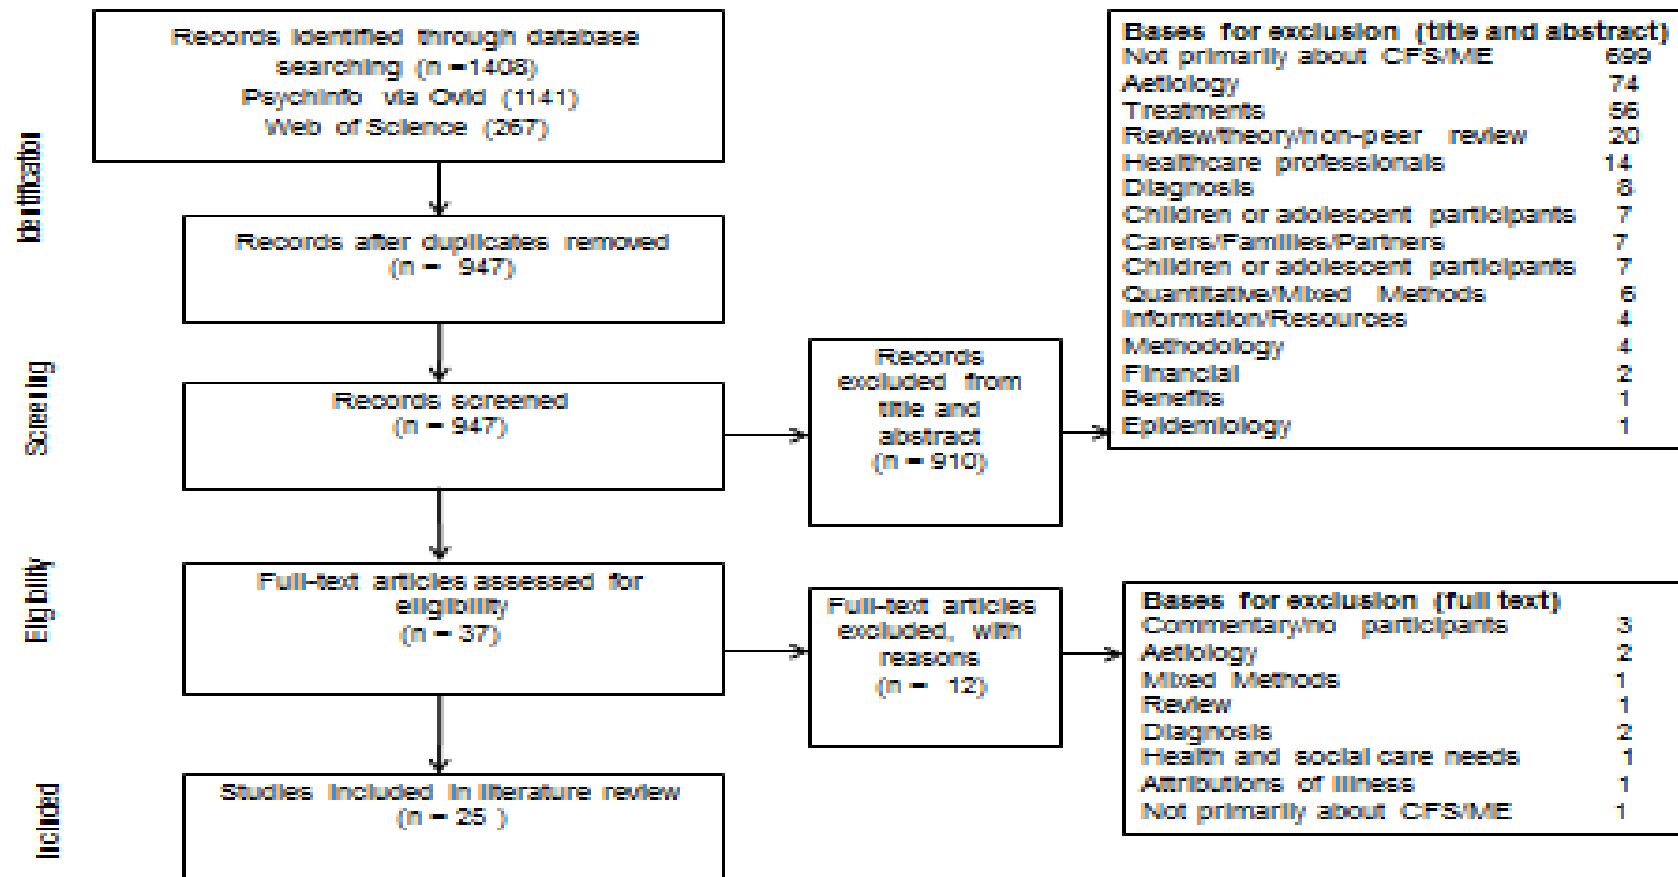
Identification

Records identified through database searching (n =1408)
PsychInfo via Ovid (1141)
Web of Science (267)

Records after duplicates removed (n = 947)

Screening

Records screened (n = 947)

Records excluded from title and abstract (n = 910)

| Bases for exclusion (title and abstract) | |
|---|---|
| Not primarily about CFS/ME | 699 |
| Aetiology | 74 |
| Treatments | 56 |
| Review/theory/non-peer review | 20 |
| Healthcare professionals | 14 |
| Diagnosis | 8 |
| Children or adolescent participants | 7 |
| Carers/Families/Partners | 7 |
| Children or adolescent participants | 7 |
| Quantitative/Mixed Methods | 6 |
| Information/Resources | 4 |
| Methodology | 4 |
| Financial | 2 |
| Benefits | 1 |
| Epidemiology | 1 |

Eligibility

Full-text articles assessed for eligibility (n = 37)

Full-text articles excluded, with reasons (n = 12)

| Bases for exclusion (full text) | |
|---|---|
| Commentary/no participants | 3 |
| Aetiology | 2 |
| Mixed Methods | 1 |
| Review | 1 |
| Diagnosis | 2 |
| Health and social care needs | 1 |
| Attributions of illness | 1 |
| Not primarily about CFS/ME | 1 |

Included

Studies included in literature review (n = 25 )